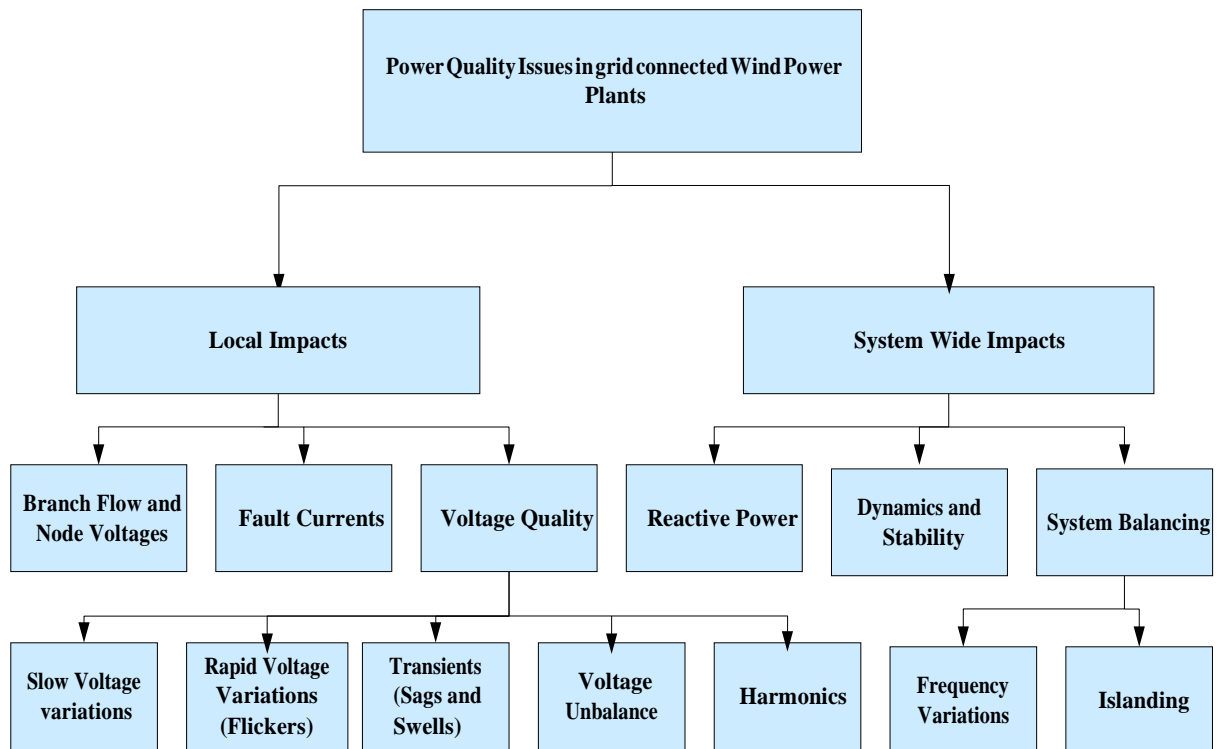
Power Quality Issues in grid connected Wind Power Plants

Local Impacts

System Wide Impacts

Branch Flow and Node Voltages

Fault Currents

Voltage Quality

Reactive Power

Dynamics and Stability

System Balancing

Slow Voltage variations

Rapid Voltage Variations (Flickers)

Transients (Sags and Swells)

Voltage Unbalance

Harmonics

Frequency Variations

Islanding